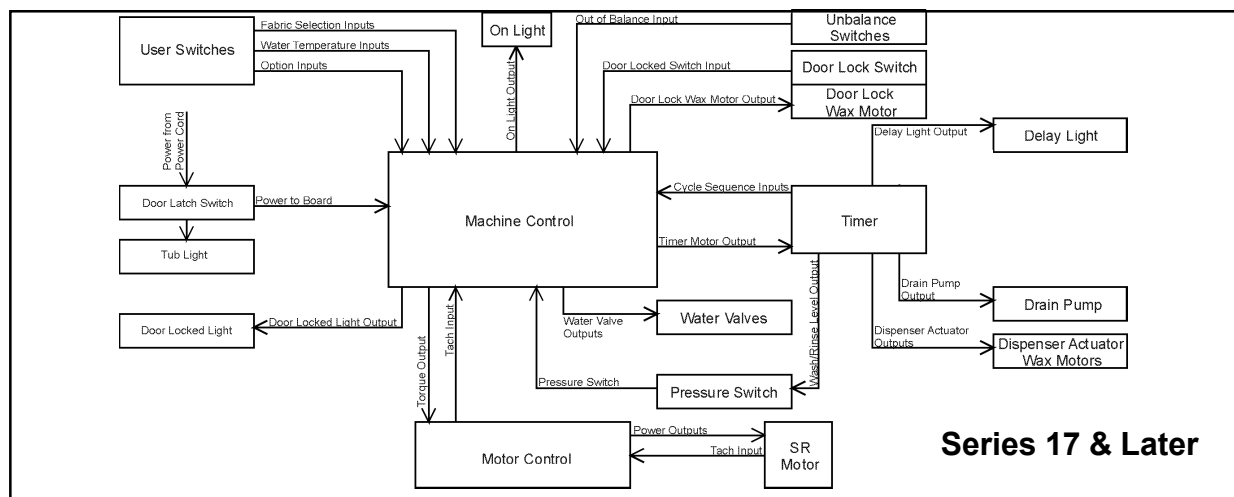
User Switches
Fabric Selection Inputs
Water Temperature Inputs
Option Inputs
On Light
On Light Output
Out of Balance Input
Unbalance Switches
Door Locked Switch Input
Door Lock Switch
Door Lock Wax Motor Output
Door Lock Wax Motor
Delay Light Output
Delay Light
Power from Power Cord
Door Latch Switch
Power to Board
Machine Control
Cycle Sequence Inputs
Timer
Tub Light
Timer Motor Output
Wash/Rinse Level Output
Drain Pump Output
Drain Pump
Door Locked Light
Door Locked Light Output
Torque Output
Tach Input
Water Valve Outputs
Water Valves
Dispenser Actuator Outputs
Dispenser Actuator Wax Motors
Pressure Switch
Pressure Switch
Motor Control
Power Outputs
Tach Input
SR Motor
Series 17 & Later